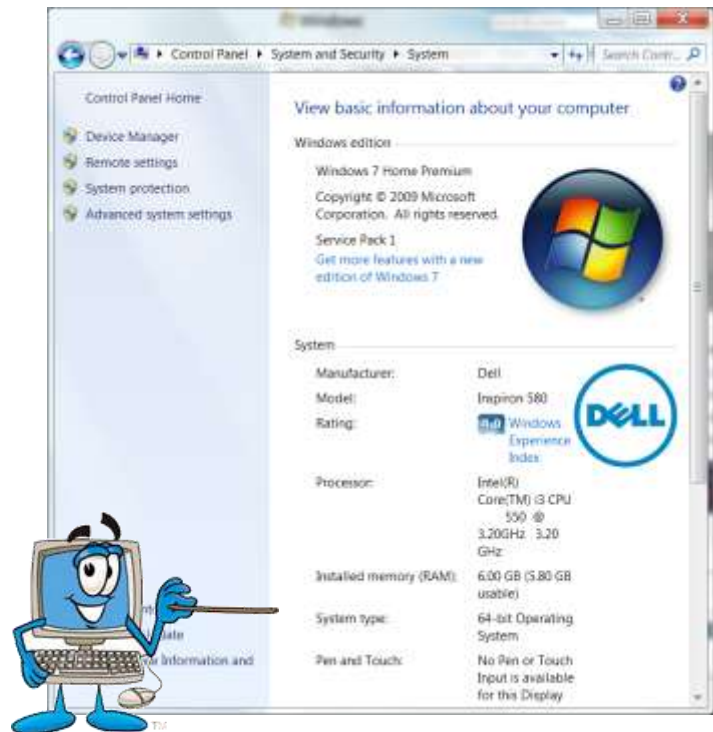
Windows

Control Panel ▸ System and Security ▸ System

Search Contr...

Control Panel Home

Device Manager

Remote settings

System protection

Advanced system settings

View basic information about your computer

Windows edition

Windows 7 Home Premium

Copyright © 2009 Microsoft Corporation. All rights reserved.

Service Pack 1

Get more features with a new edition of Windows 7

System

| Manufacturer: | Dell |
|---|---|
| Model: | Inspiron 580 |
| Rating: | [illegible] Windows Experience Index |
| Processor: | Intel(R) Core(TM) i3 CPU 550 @ 3.20GHz 3.20 GHz |
| Installed memory (RAM): | 6.00 GB (5.80 GB usable) |
| System type: | 64-bit Operating System |
| Pen and Touch: | No Pen or Touch Input is available for this Display |

DELL

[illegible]nt

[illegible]ate

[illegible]r Information and

TM